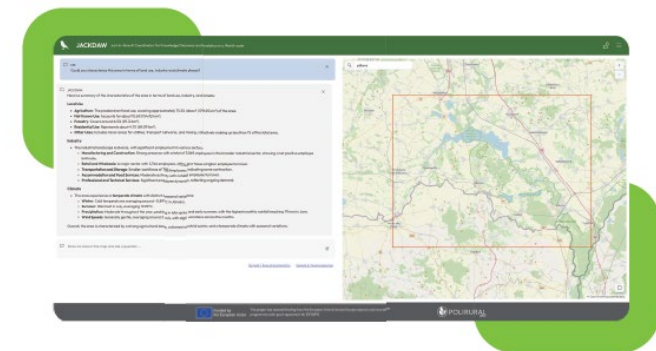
JACKDAW

Could you characterise the area in terms of land use, industry and climate please?

JACKDAW

Landuse

Agriculture:

Industry

Climate

Overall,

Ask me about the map and the property...

POLIRURAL